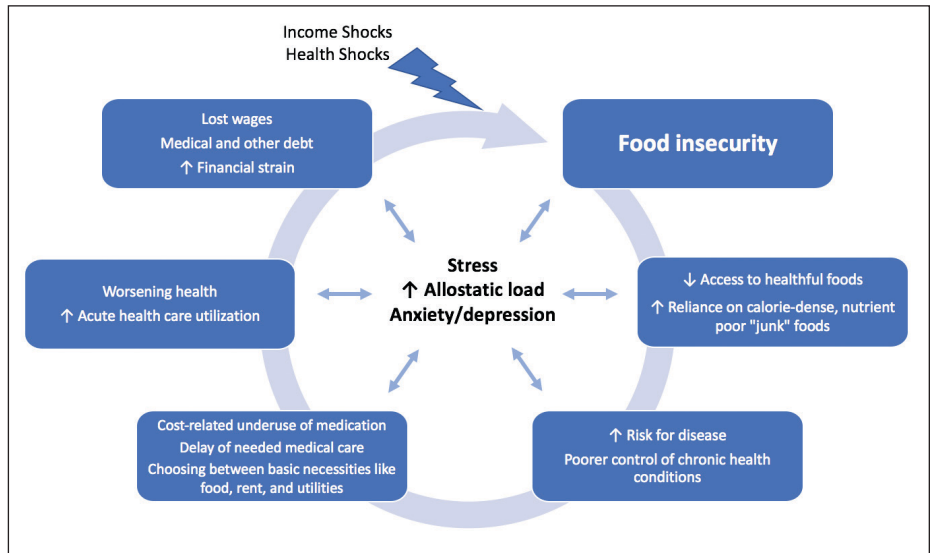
Income Shocks
Health Shocks

Lost wages
Medical and other debt
↑ Financial strain

Food insecurity

Worsening health
↑ Acute health care utilization

Stress
↑ Allostatic load
Anxiety/depression

↓ Access to healthful foods
↑ Reliance on calorie-dense, nutrient poor "junk" foods

Cost-related underuse of medication
Delay of needed medical care
Choosing between basic necessities like food, rent, and utilities

↑ Risk for disease
Poorer control of chronic health conditions